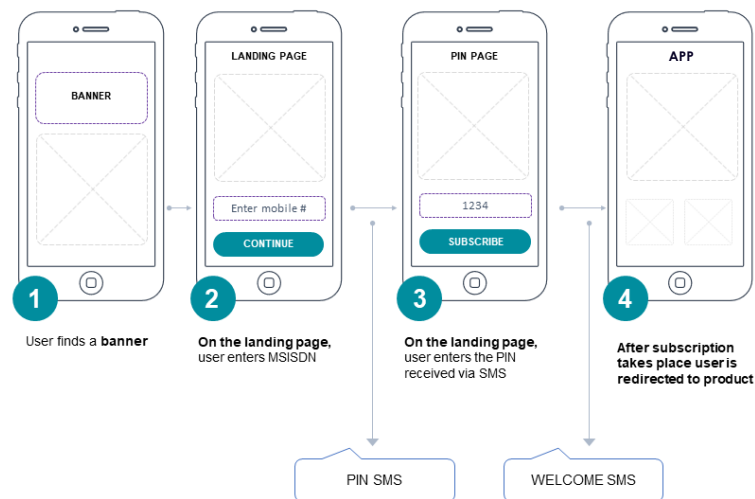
BANNER

LANDING PAGE

Enter mobile #

CONTINUE

PIN PAGE

1234

SUBSCRIBE

APP

1

User finds a **banner**

2

**On the landing page,** user enters MSISDN

3

**On the landing page,** user enters the PIN received via SMS

4

**After subscription takes place user is redirected to product**

PIN SMS

WELCOME SMS